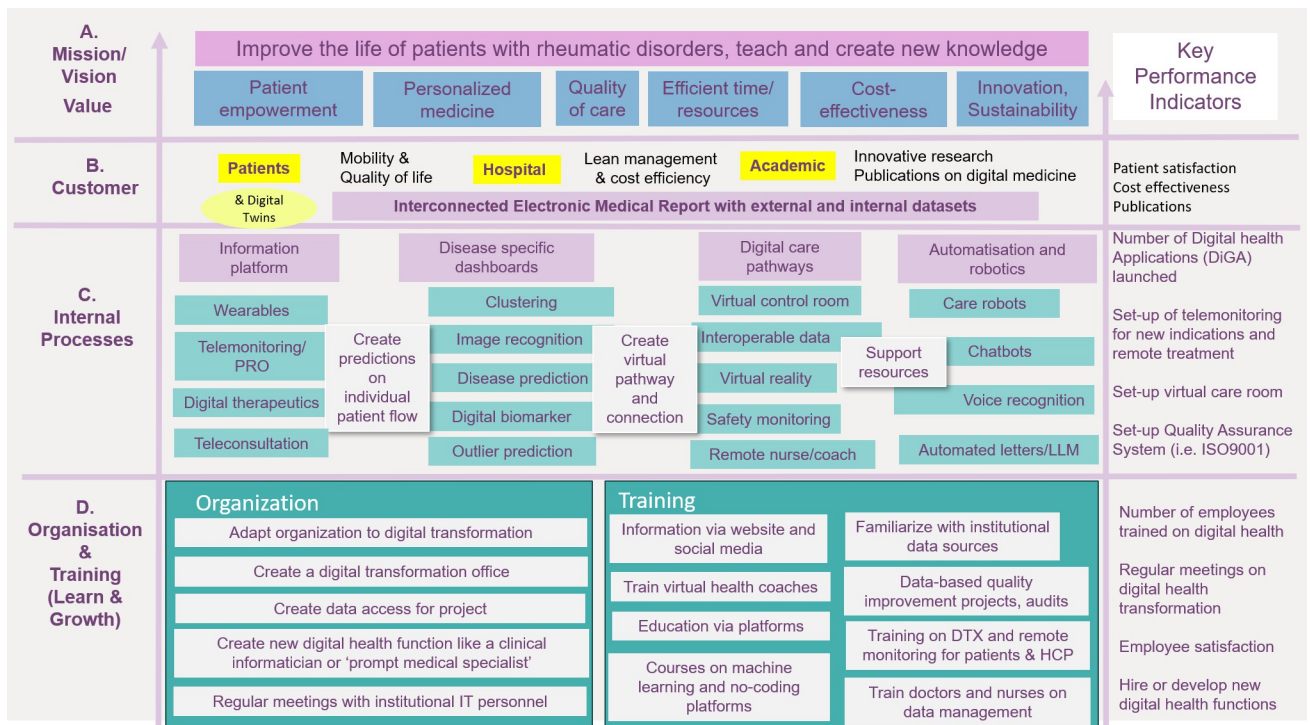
A. Mission/ Vision Value

Improve the life of patients with rheumatic disorders, teach and create new knowledge

Patient empowerment

Personalized medicine

Quality of care

Efficient time/ resources

Cost-effectiveness

Innovation, Sustainability

Key Performance Indicators

B. Customer

Patients

& Digital Twins

Mobility & Quality of life

Hospital

Lean management & cost efficiency

Academic

Innovative research Publications on digital medicine

Interconnected Electronic Medical Report with external and internal datasets

Patient satisfaction
Cost effectiveness
Publications

C. Internal Processes

Information platform

Disease specific dashboards

Digital care pathways

Automatisation and robotics

Wearables

Telemonitoring/ PRO

Digital therapeutics

Teleconsultation

Create predictions on individual patient flow

Clustering

Image recognition

Disease prediction

Digital biomarker

Outlier prediction

Create virtual pathway and connection

Virtual control room

Interoperable data

Virtual reality

Safety monitoring

Remote nurse/coach

Support resources

Care robots

Chatbots

Voice recognition

Automated letters/LLM

Number of Digital health Applications (DiGA) launched

Set-up of telemonitoring for new indications and remote treatment

Set-up virtual care room

Set-up Quality Assurance System (i.e. ISO9001)

D. Organisation & Training (Learn & Growth)

Organization

Adapt organization to digital transformation

Create a digital transformation office

Create data access for project

Create new digital health function like a clinical informatician or 'prompt medical specialist'

Regular meetings with institutional IT personnel

Training

Information via website and social media

Train virtual health coaches

Education via platforms

Courses on machine learning and no-coding platforms

Familiarize with institutional data sources

Data-based quality improvement projects, audits

Training on DTX and remote monitoring for patients & HCP

Train doctors and nurses on data management

Number of employees trained on digital health

Regular meetings on digital health transformation

Employee satisfaction

Hire or develop new digital health functions